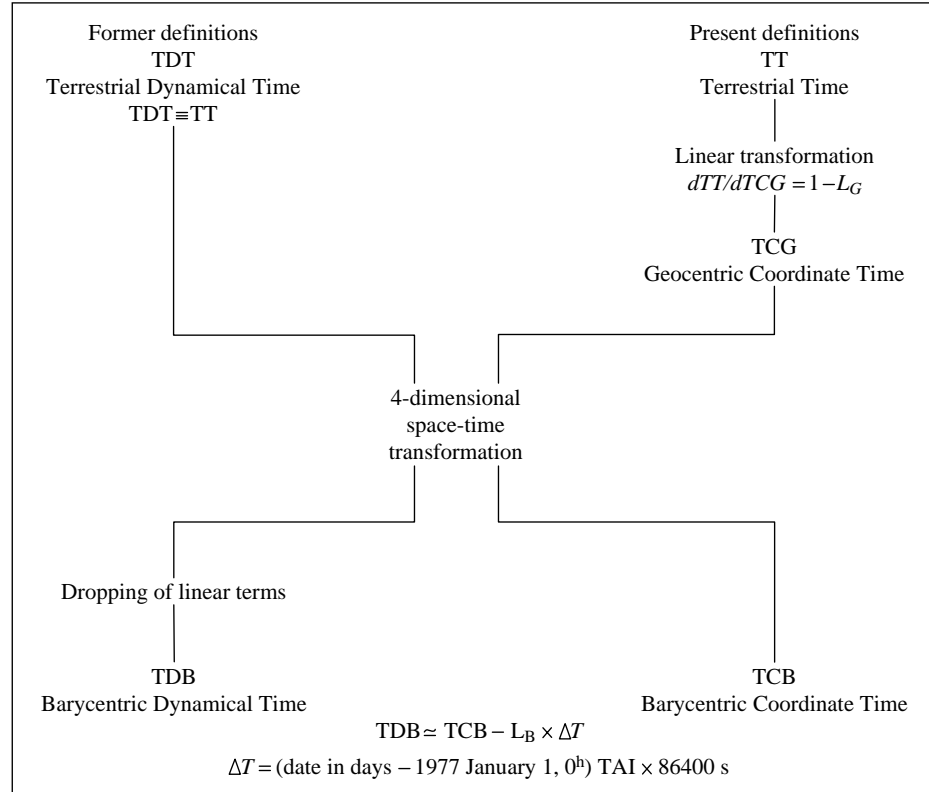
Former definitions
TDT
Terrestrial Dynamical Time
TDT $\equiv$ TT

Present definitions
TT
Terrestrial Time

Linear transformation
$dTT/dTCG = 1 - L_G$

TCG
Geocentric Coordinate Time

4-dimensional
space-time
transformation

Dropping of linear terms

TDB
Barycentric Dynamical Time

TCB
Barycentric Coordinate Time

TDB $\simeq$ TCB $-$ $L_B \times \Delta T$

$\Delta T$ = (date in days $-$ 1977 January 1, $0^h$) TAI $\times$ 86400 s